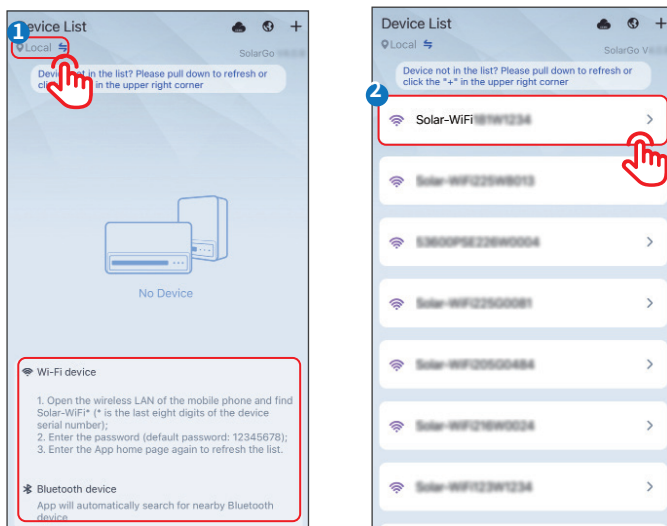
1
Device List
Local
SolarGo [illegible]
Device not in the list? Please pull down to refresh or click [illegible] in the upper right corner

No Device

Wi-Fi device
1. Open the wireless LAN of the mobile phone and find Solar-WiFi* (* is the last eight digits of the device serial number);
2. Enter the password (default password: 12345678);
3. Enter the App home page again to refresh the list.

Bluetooth device
App will automatically search for nearby Bluetooth device

Device List
Local
SolarGo V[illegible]
Device not in the list? Please pull down to refresh or click the "+" in the upper right corner
2
Solar-WiFi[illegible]
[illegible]
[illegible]
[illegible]
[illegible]
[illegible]
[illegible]